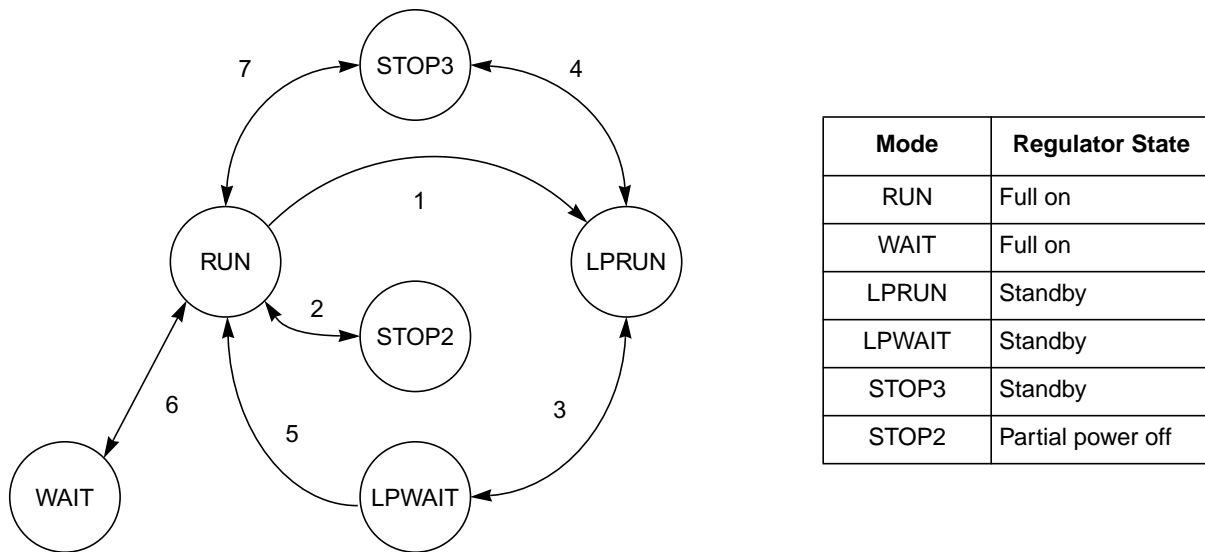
7
STOP3
4
1
RUN
LPRUN
2
STOP2
6
3
5
WAIT
LPWAIT

| Mode | Regulator State |
|---|---|
| RUN | Full on |
| WAIT | Full on |
| LPRUN | Standby |
| LPWAIT | Standby |
| STOP3 | Standby |
| STOP2 | Partial power off |